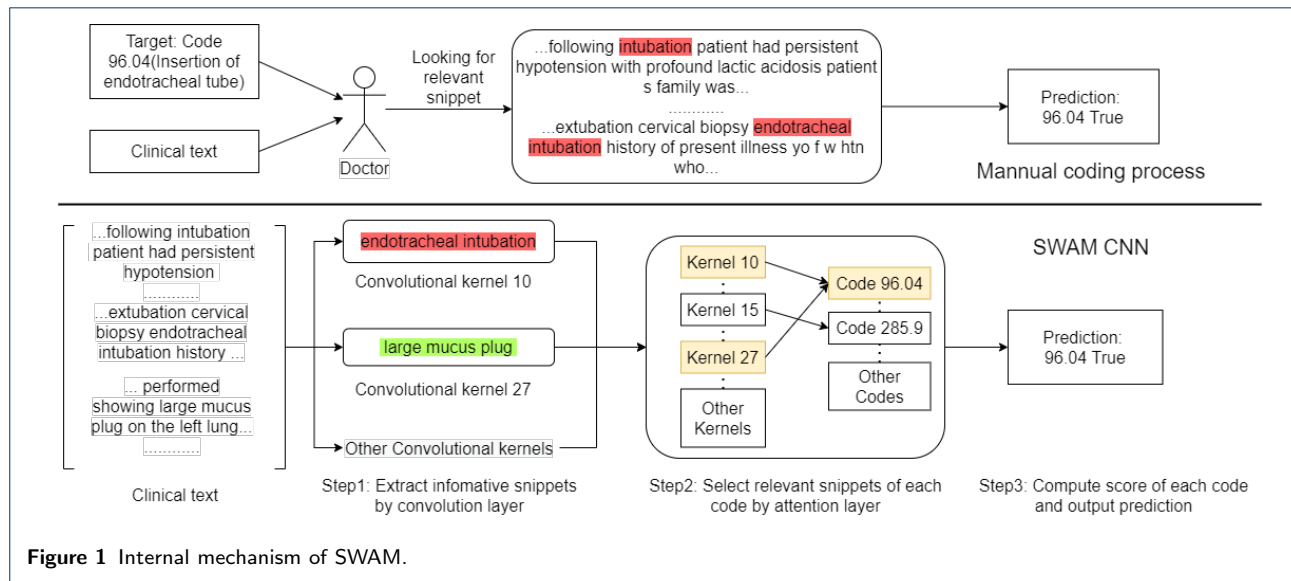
Target: Code 96.04(Insertion of endotracheal tube)

Clinical text

Doctor

Looking for relevant snippet

...following intubation patient had persistent hypotension with profound lactic acidosis patient s family was...
...........
...extubation cervical biopsy endotracheal intubation history of present illness yo f w htn who...

Prediction: 96.04 True

Mannual coding process

...following intubation patient had persistent hypotension
...........
...extubation cervical biopsy endotracheal intubation history ...
... performed showing large mucus plug on the left lung...
...........

Clinical text

endotracheal intubation

Convolutional kernel 10

large mucus plug

Convolutional kernel 27

Other Convolutional kernels

Step1: Extract infomative snippets by convolution layer

Kernel 10
Kernel 15
Kernel 27
Other Kernels

Code 96.04
Code 285.9
Other Codes

Step2: Select relevant snippets of each code by attention layer

SWAM CNN

Prediction: 96.04 True

Step3: Compute score of each code and output prediction

**Figure 1** Internal mechanism of SWAM.